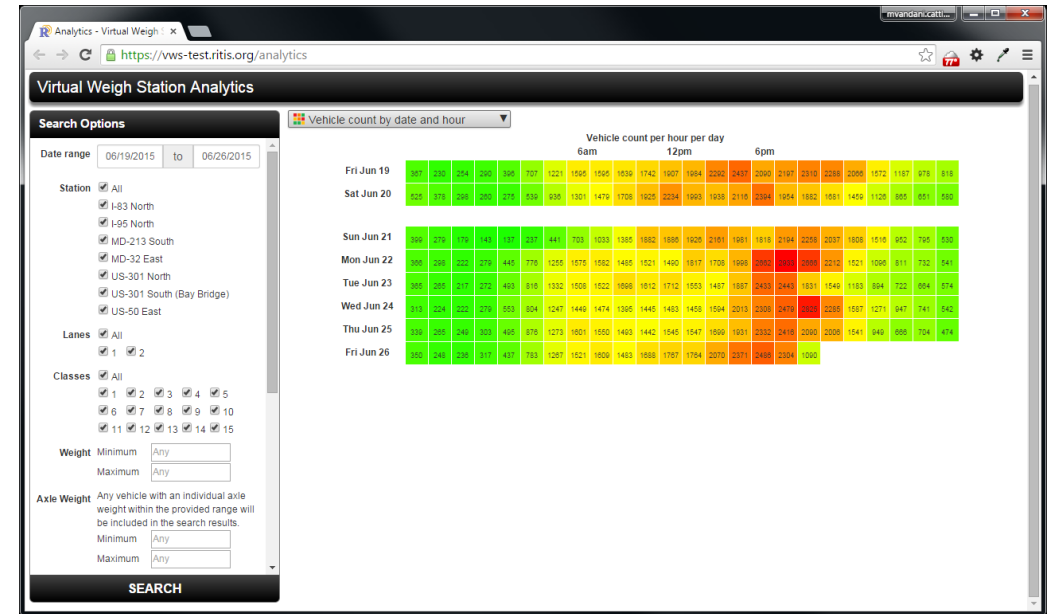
Analytics - Virtual Weigh ×

mvandani.catti...

https://vws-test.ritis.org/analytics

Virtual Weigh Station Analytics

Search Options

Date range 06/19/2015 to 06/26/2015

Station All
I-83 North
I-95 North
MD-213 South
MD-32 East
US-301 North
US-301 South (Bay Bridge)
US-50 East

Lanes All
1 2

Classes All
1 2 3 4 5
6 7 8 9 10
11 12 13 14 15

Weight Minimum Any
Maximum Any

Axle Weight Any vehicle with an individual axle weight within the provided range will be included in the search results.
Minimum Any
Maximum Any

SEARCH

Vehicle count by date and hour

Vehicle count per hour per day
6am 12pm 6pm

| | | | | | | | | | | | | | | | | | | | | | | | | |
|---|---|---|---|---|---|---|---|---|---|---|---|---|---|---|---|---|---|---|---|---|---|---|---|---|
| Fri Jun 19 | 367 | 230 | 254 | 290 | 396 | 707 | 1221 | 1595 | 1595 | 1639 | 1742 | 1907 | 1984 | 2292 | 2437 | 2090 | 2197 | 2310 | 2288 | 2066 | 1572 | 1187 | 978 | 818 |
| Sat Jun 20 | 526 | 378 | 298 | 260 | 275 | 539 | 936 | 1301 | 1479 | 1708 | 1925 | 2234 | 1993 | 1938 | 2116 | 2394 | 1954 | 1882 | 1661 | 1459 | 1126 | 865 | 651 | 580 |
| Sun Jun 21 | 399 | 279 | 179 | 143 | 137 | 237 | 441 | 703 | 1033 | 1385 | 1882 | 1886 | 1926 | 2161 | 1981 | 1818 | 2194 | 2258 | 2037 | 1808 | 1516 | 952 | 795 | 530 |
| Mon Jun 22 | 366 | 295 | 222 | 279 | 445 | 776 | 1255 | 1575 | 1562 | 1485 | 1521 | 1490 | 1817 | 1708 | 1998 | 2662 | 2833 | 2666 | 2212 | 1521 | 1096 | 811 | 732 | 541 |
| Tue Jun 23 | 365 | 265 | 217 | 272 | 493 | 816 | 1332 | 1508 | 1522 | 1698 | 1612 | 1712 | 1553 | 1487 | 1887 | 2433 | 2443 | 1831 | 1549 | 1183 | 894 | 722 | 664 | 574 |
| Wed Jun 24 | 313 | 224 | 222 | 279 | 553 | 804 | 1247 | 1449 | 1474 | 1395 | 1445 | 1483 | 1458 | 1594 | 2013 | 2305 | 2479 | 2826 | 2285 | 1587 | 1271 | 947 | 741 | 542 |
| Thu Jun 25 | 339 | 265 | 249 | 303 | 495 | 876 | 1273 | 1601 | 1550 | 1493 | 1442 | 1545 | 1547 | 1699 | 1931 | 2332 | 2416 | 2080 | 2006 | 1541 | 949 | 666 | 704 | 474 |
| Fri Jun 26 | 350 | 245 | 236 | 317 | 437 | 783 | 1267 | 1521 | 1609 | 1483 | 1688 | 1767 | 1764 | 2070 | 2371 | 2468 | 2304 | 1090 | | | | | | |